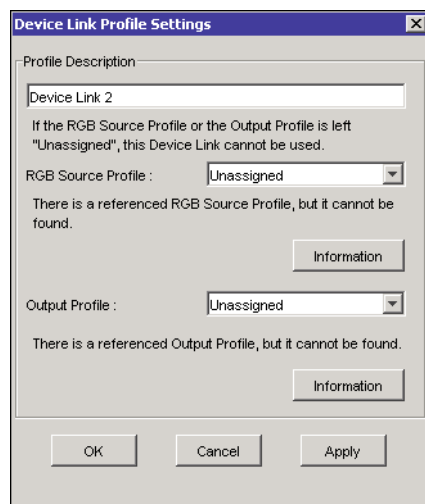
Device Link Profile Settings

Profile Description

Device Link 2

If the RGB Source Profile or the Output Profile is left "Unassigned", this Device Link cannot be used.

RGB Source Profile : Unassigned

There is a referenced RGB Source Profile, but it cannot be found.

Information

Output Profile : Unassigned

There is a referenced Output Profile, but it cannot be found.

Information

OK Cancel Apply